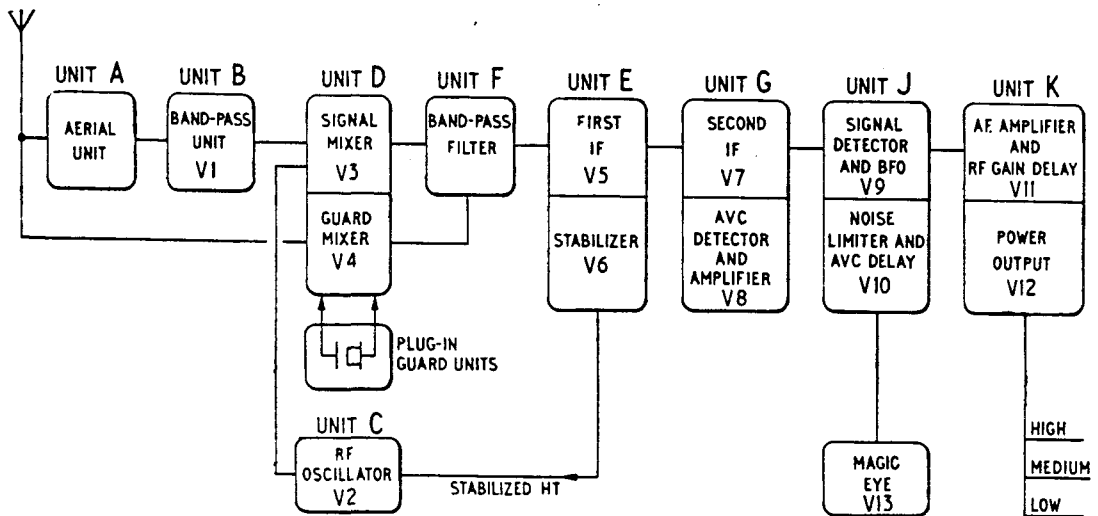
UNIT A
AERIAL UNIT

UNIT B
BAND-PASS UNIT
V1

UNIT D
SIGNAL MIXER
V3
GUARD MIXER
V4

UNIT F
BAND-PASS FILTER

UNIT E
FIRST IF
V5
STABILIZER
V6

UNIT G
SECOND IF
V7
AVC DETECTOR AND AMPLIFIER
V8

UNIT J
SIGNAL DETECTOR AND BFO
V9
NOISE LIMITER AND AVC DELAY
V10

UNIT K
AF. AMPLIFIER AND RF GAIN DELAY
V11
POWER OUTPUT
V12

PLUG-IN GUARD UNITS

UNIT C
RF OSCILLATOR
V2

STABILIZED HT

MAGIC EYE
V13

HIGH
MEDIUM
LOW